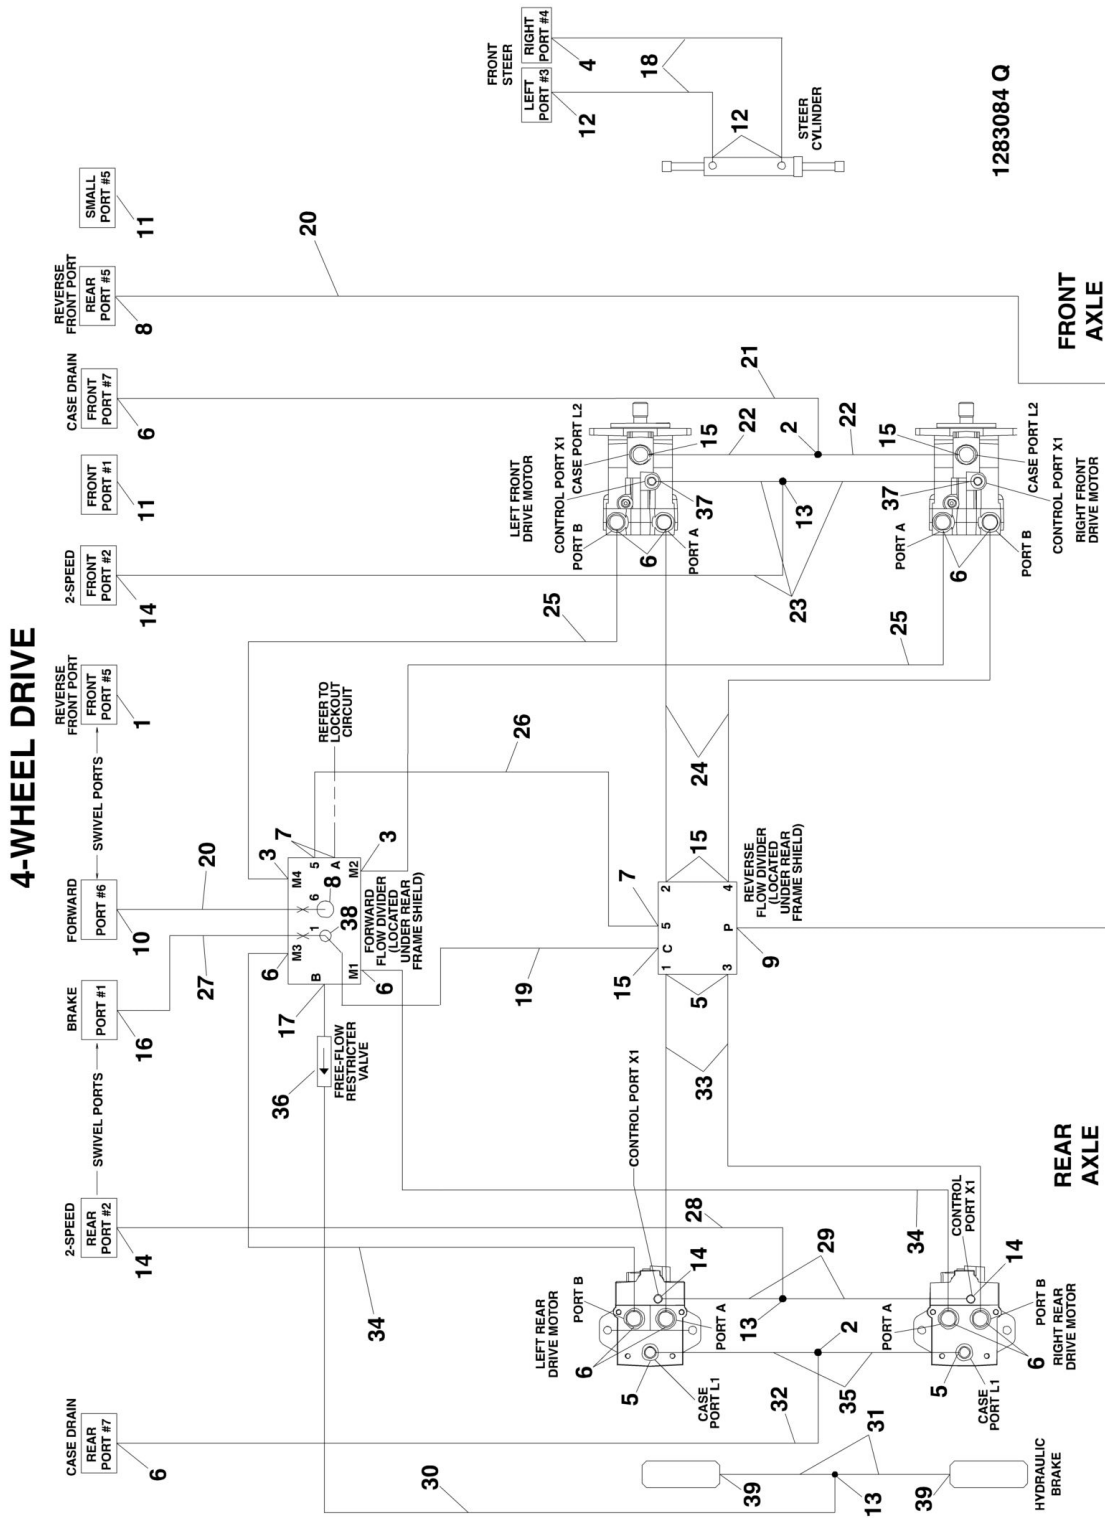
4-WHEEL DRIVE

CASE DRAIN
REAR PORT #7
6

2-SPEED
REAR PORT #2
14

SWIVEL PORTS

BRAKE
PORT #1
16

FORWARD
PORT #6
10

SWIVEL PORTS

REVERSE FRONT PORT
FRONT PORT #5
1

2-SPEED
FRONT PORT #2
14

FRONT PORT #1
11

CASE DRAIN
FRONT PORT #7
6

REVERSE FRONT PORT
REAR PORT #5
8

SMALL PORT #5
11

FRONT STEER
LEFT PORT #3
12

RIGHT PORT #4
4

18

12

STEER CYLINDER

1283084 Q

20

FRONT AXLE

21

22

2

22

15

15

CASE PORT L2

CONTROL PORT X1

LEFT FRONT DRIVE MOTOR

CONTROL PORT X1

CASE PORT L2

37

13

37

CONTROL PORT X1

RIGHT FRONT DRIVE MOTOR

PORT B

PORT A

6

23

PORT A

PORT B

6

25

25

24

REFER TO LOCKOUT CIRCUIT

26

3

7

5

A

M4

M2

3

6

8

1

38

M3

M1

B

6

6

FORWARD FLOW DIVIDER (LOCATED UNDER REAR FRAME SHIELD)

20

27

17

7

5

2

4

1

C

P

3

15

REVERSE FLOW DIVIDER (LOCATED UNDER REAR FRAME SHIELD)

15

9

19

5

36

FREE-FLOW RESTRICTER VALVE

33

REAR AXLE

CONTROL PORT X1

CONTROL PORT X1

34

28

29

14

14

LEFT REAR DRIVE MOTOR

PORT B

PORT A

6

13

2

PORT A

PORT B

RIGHT REAR DRIVE MOTOR

6

5

CASE PORT L1

35

5

CASE PORT L1

34

32

30

31

39

13

39

HYDRAULIC BRAKE